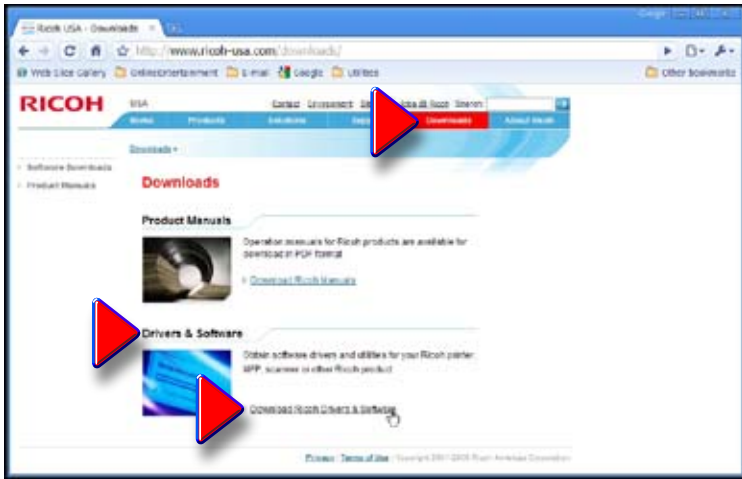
Ricoh USA - Downloads

Google

http://www.ricoh-usa.com/downloads/

Web Slice Gallery | Online Entertainment | E-mail | Google | Utilities | Other Bookmarks

RICOH

USA

Contact | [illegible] | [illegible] | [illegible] Ricoh | Search:

Home | Products | Solutions | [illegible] | Downloads | About Ricoh

Downloads >

Software Downloads

Product Manuals

Downloads

Product Manuals

Operation manuals for Ricoh products are available for download in PDF format.

> Download Ricoh Manuals

Drivers & Software

Obtain software drivers and utilities for your Ricoh printer, MFP, scanner or other Ricoh product.

> Download Ricoh Drivers & Software

Privacy | Terms of Use | Copyright 2001-2009 Ricoh Americas Corporation